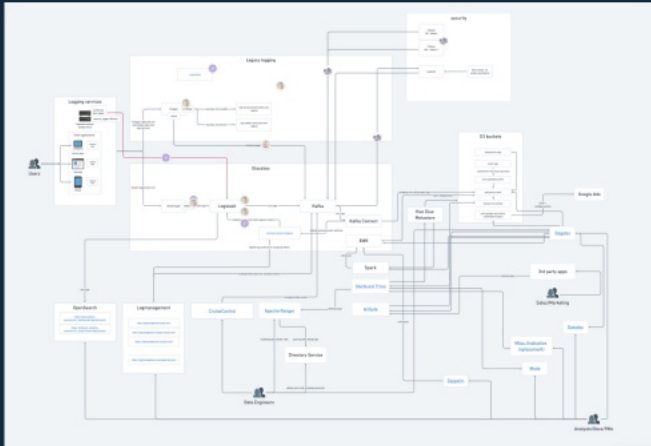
Security

Legacy logging

Logging services

Users

Logstash

Kafka

Kafka Connect

EMR

Spark

Starburst Trino

Airbyte

S3 buckets

Google Ads

Segment

3rd party apps

Sales/Marketing

Zendesk

Looker

Redash

Metabase

Databricks

OpenSearch

Logmanagement

CruiseControl

Apache Ranger

Directory Service

Data Engineers

Analysts/Data/PMs